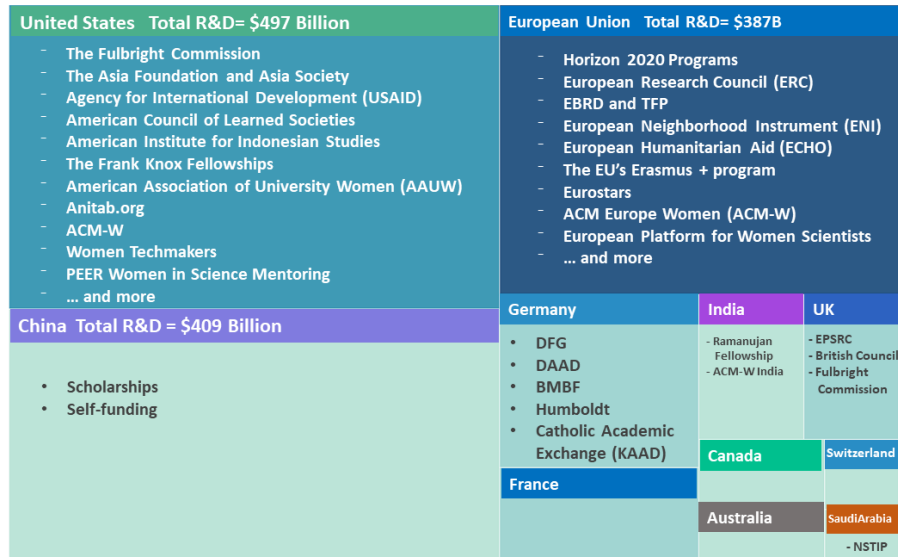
United States Total R&D= $497 Billion

- The Fulbright Commission
- The Asia Foundation and Asia Society
- Agency for International Development (USAID)
- American Council of Learned Societies
- American Institute for Indonesian Studies
- The Frank Knox Fellowships
- American Association of University Women (AAUW)
- Anitab.org
- ACM-W
- Women Techmakers
- PEER Women in Science Mentoring
- … and more

European Union Total R&D= $387B

- Horizon 2020 Programs
- European Research Council (ERC)
- EBRD and TFP
- European Neighborhood Instrument (ENI)
- European Humanitarian Aid (ECHO)
- The EU's Erasmus + program
- Eurostars
- ACM Europe Women (ACM-W)
- European Platform for Women Scientists
- … and more

China Total R&D = $409 Billion

- Scholarships
- Self-funding

Germany

- DFG
- DAAD
- BMBF
- Humboldt
- Catholic Academic Exchange (KAAD)

India

- Ramanujan Fellowship
- ACM-W India

UK

- EPSRC
- British Council
- Fulbright Commission

Canada

Switzerland

France

Australia

SaudiArabia

- NSTIP